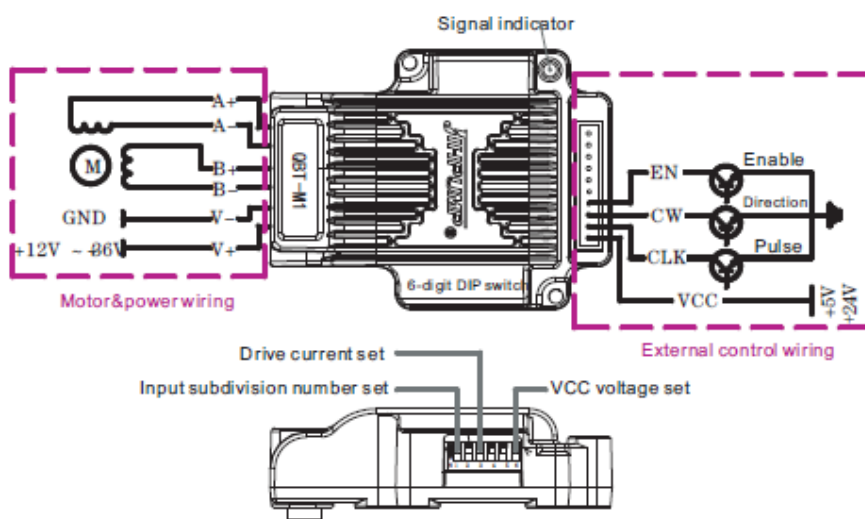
Signal indicator

A+
A-
M
B+
B-
GND
V-
+12V ~ 36V
V+

Motor&power wiring

SBT-M1

6-digit DIP switch

EN
Enable
CW
Direction
CLK
Pulse
VCC
+5V
+24V

External control wiring

Drive current set
Input subdivision number set
VCC voltage set